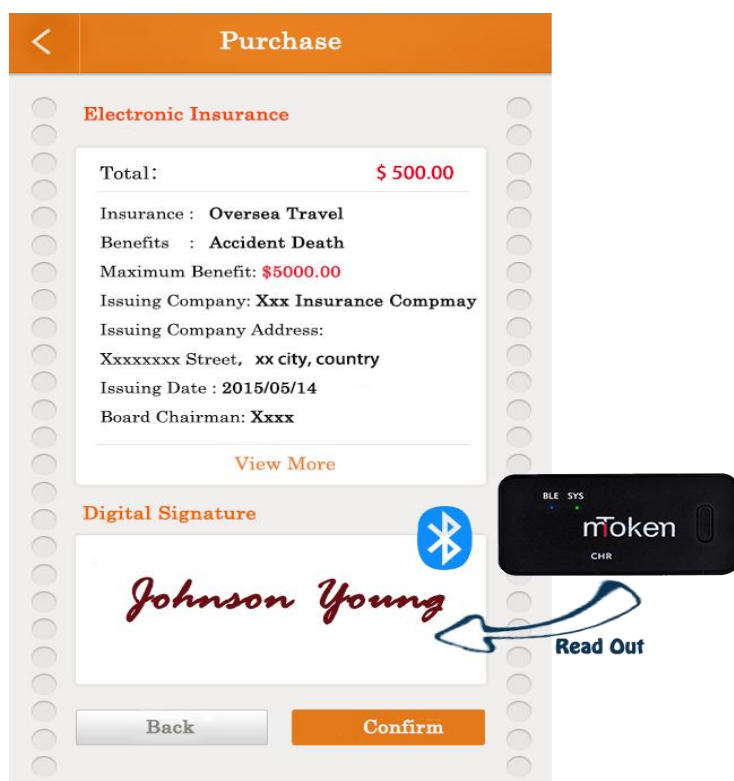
Purchase

Electronic Insurance

Total: $ 500.00

Insurance : Oversea Travel
Benefits : Accident Death
Maximum Benefit: $5000.00
Issuing Company: Xxx Insurance Compmay
Issuing Company Address:
Xxxxxxxx Street, xx city, country
Issuing Date : 2015/05/14
Board Chairman: Xxxx

View More

Digital Signature

Johnson Young

BLE SYS
mToken
CHR

Read Out

Back
Confirm